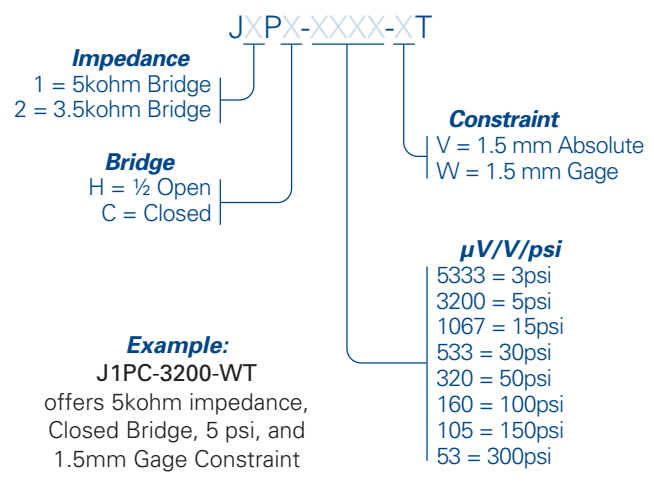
JXPX-XXXX-XT

Impedance
1 = 5kohm Bridge
2 = 3.5kohm Bridge

Bridge
H = ½ Open
C = Closed

Constraint
V = 1.5 mm Absolute
W = 1.5 mm Gage

μV/V/psi
5333 = 3psi
3200 = 5psi
1067 = 15psi
533 = 30psi
320 = 50psi
160 = 100psi
105 = 150psi
53 = 300psi

Example:
J1PC-3200-WT
offers 5kohm impedance, Closed Bridge, 5 psi, and 1.5mm Gage Constraint